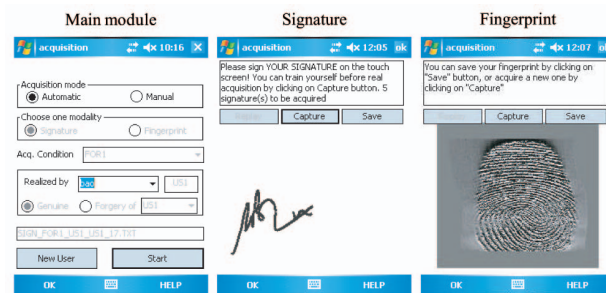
Main module

acquisition 10:16 ×

Acquisition mode
Automatic
Manual

Choose one modality
Signature
Fingerprint

Acq. Condition POR1

Realized by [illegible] US1

Genuine
Forgery of US1

SIGN_FOR1_US1_US1_17.TXT

New User
Start

OK HELP

Signature

acquisition 12:05 ok

Please sign YOUR SIGNATURE on the touch screen! You can train yourself before real acquisition by clicking on Capture button. 5 signature(s) to be acquired

Replay
Capture
Save

OK HELP

Fingerprint

acquisition 12:07 ok

You can save your fingerprint by clicking on "Save" button, or acquire a new one by clicking on "Capture"

Replay
Capture
Save

OK HELP